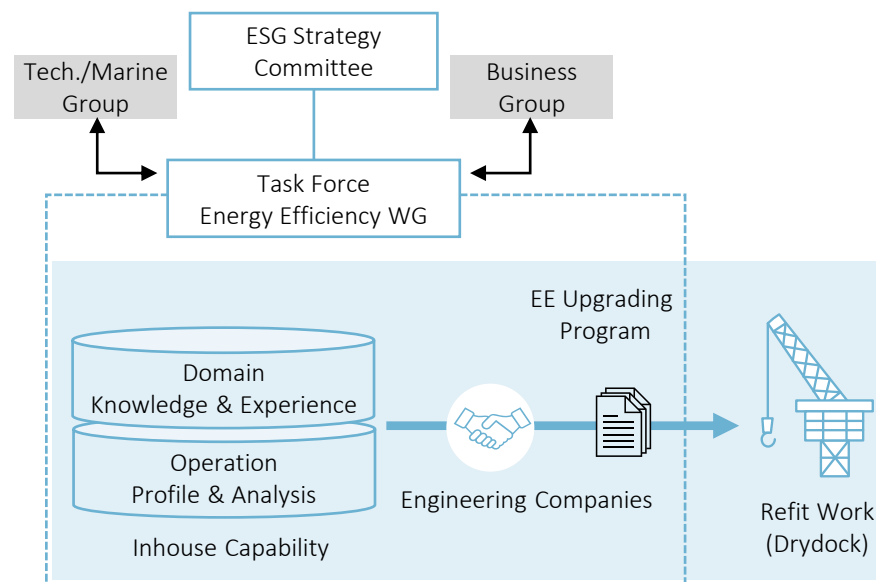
ESG Strategy Committee

Tech./Marine Group

Business Group

Task Force Energy Efficiency WG

EE Upgrading Program

Domain Knowledge & Experience

Operation Profile & Analysis

Inhouse Capability

Engineering Companies

Refit Work (Drydock)